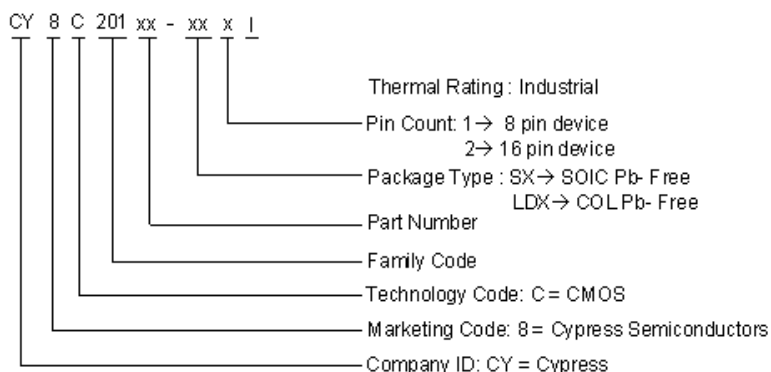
CY 8 C 201 xx - xx x I

Thermal Rating : Industrial

Pin Count: 1→ 8 pin device
2→ 16 pin device

Package Type : SX→ SOIC Pb- Free
LDX→ COL Pb- Free

Part Number

Family Code

Technology Code: C = CMOS

Marketing Code: 8 = Cypress Semiconductors

Company ID: CY = Cypress